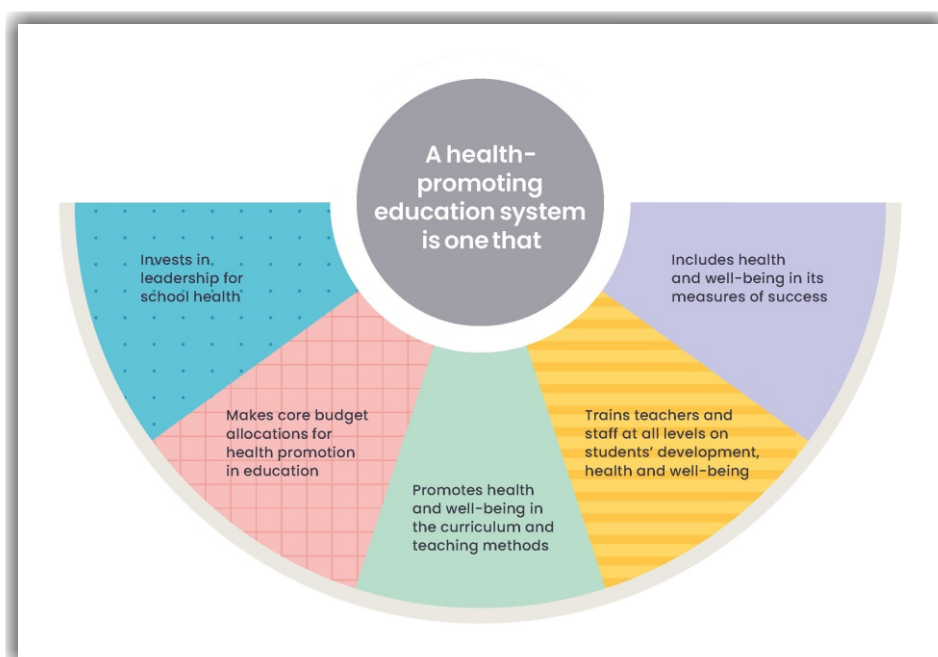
A health-promoting education system is one that

Invests in leadership for school health

Makes core budget allocations for health promotion in education

Promotes health and well-being in the curriculum and teaching methods

Trains teachers and staff at all levels on students' development, health and well-being

Includes health and well-being in its measures of success